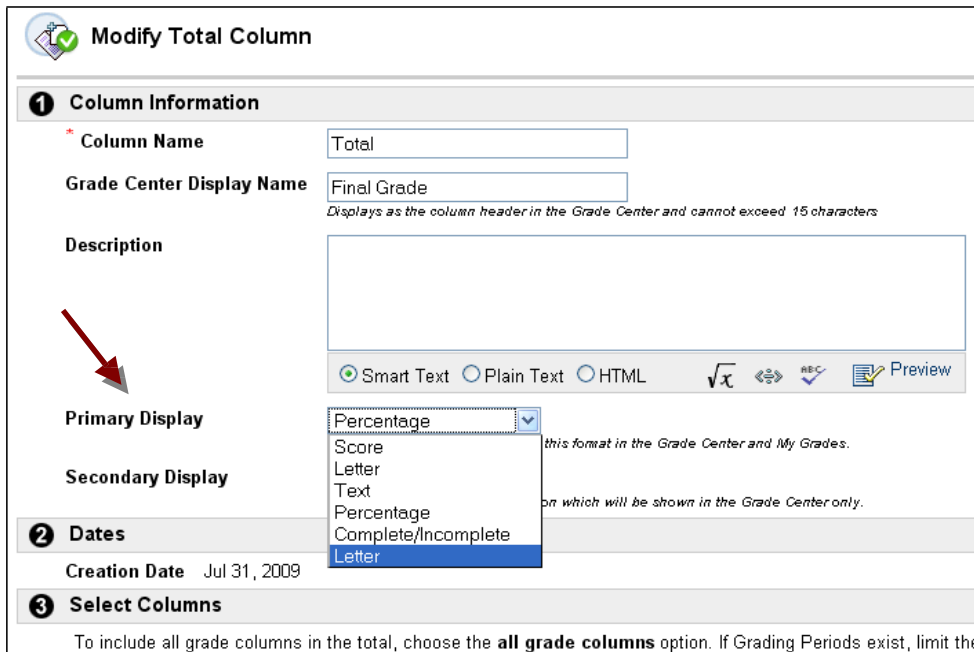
Modify Total Column

1 Column Information

* Column Name Total

Grade Center Display Name Final Grade

Displays as the column header in the Grade Center and cannot exceed 15 characters

Description

Smart Text Plain Text HTML Preview

Primary Display Percentage

Score
Letter
Text
Percentage
Complete/Incomplete
Letter

this format in the Grade Center and My Grades.

Secondary Display

on which will be shown in the Grade Center only.

2 Dates

Creation Date Jul 31, 2009

3 Select Columns

To include all grade columns in the total, choose the **all grade columns** option. If Grading Periods exist, limit the